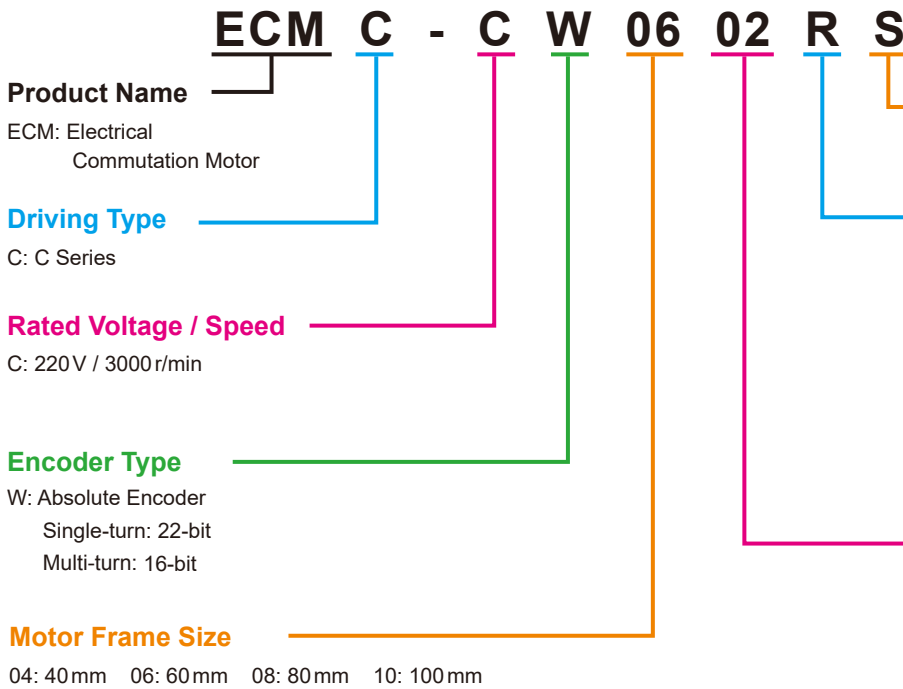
ECM C - C W 06 02 R S

Product Name
ECM: Electrical Commutation Motor

Driving Type
C: C Series

Rated Voltage / Speed
C: 220 V / 3000 r/min

Encoder Type
W: Absolute Encoder
Single-turn: 22-bit
Multi-turn: 16-bit

Motor Frame Size
04: 40 mm 06: 60 mm 08: 80 mm 10: 100 mm